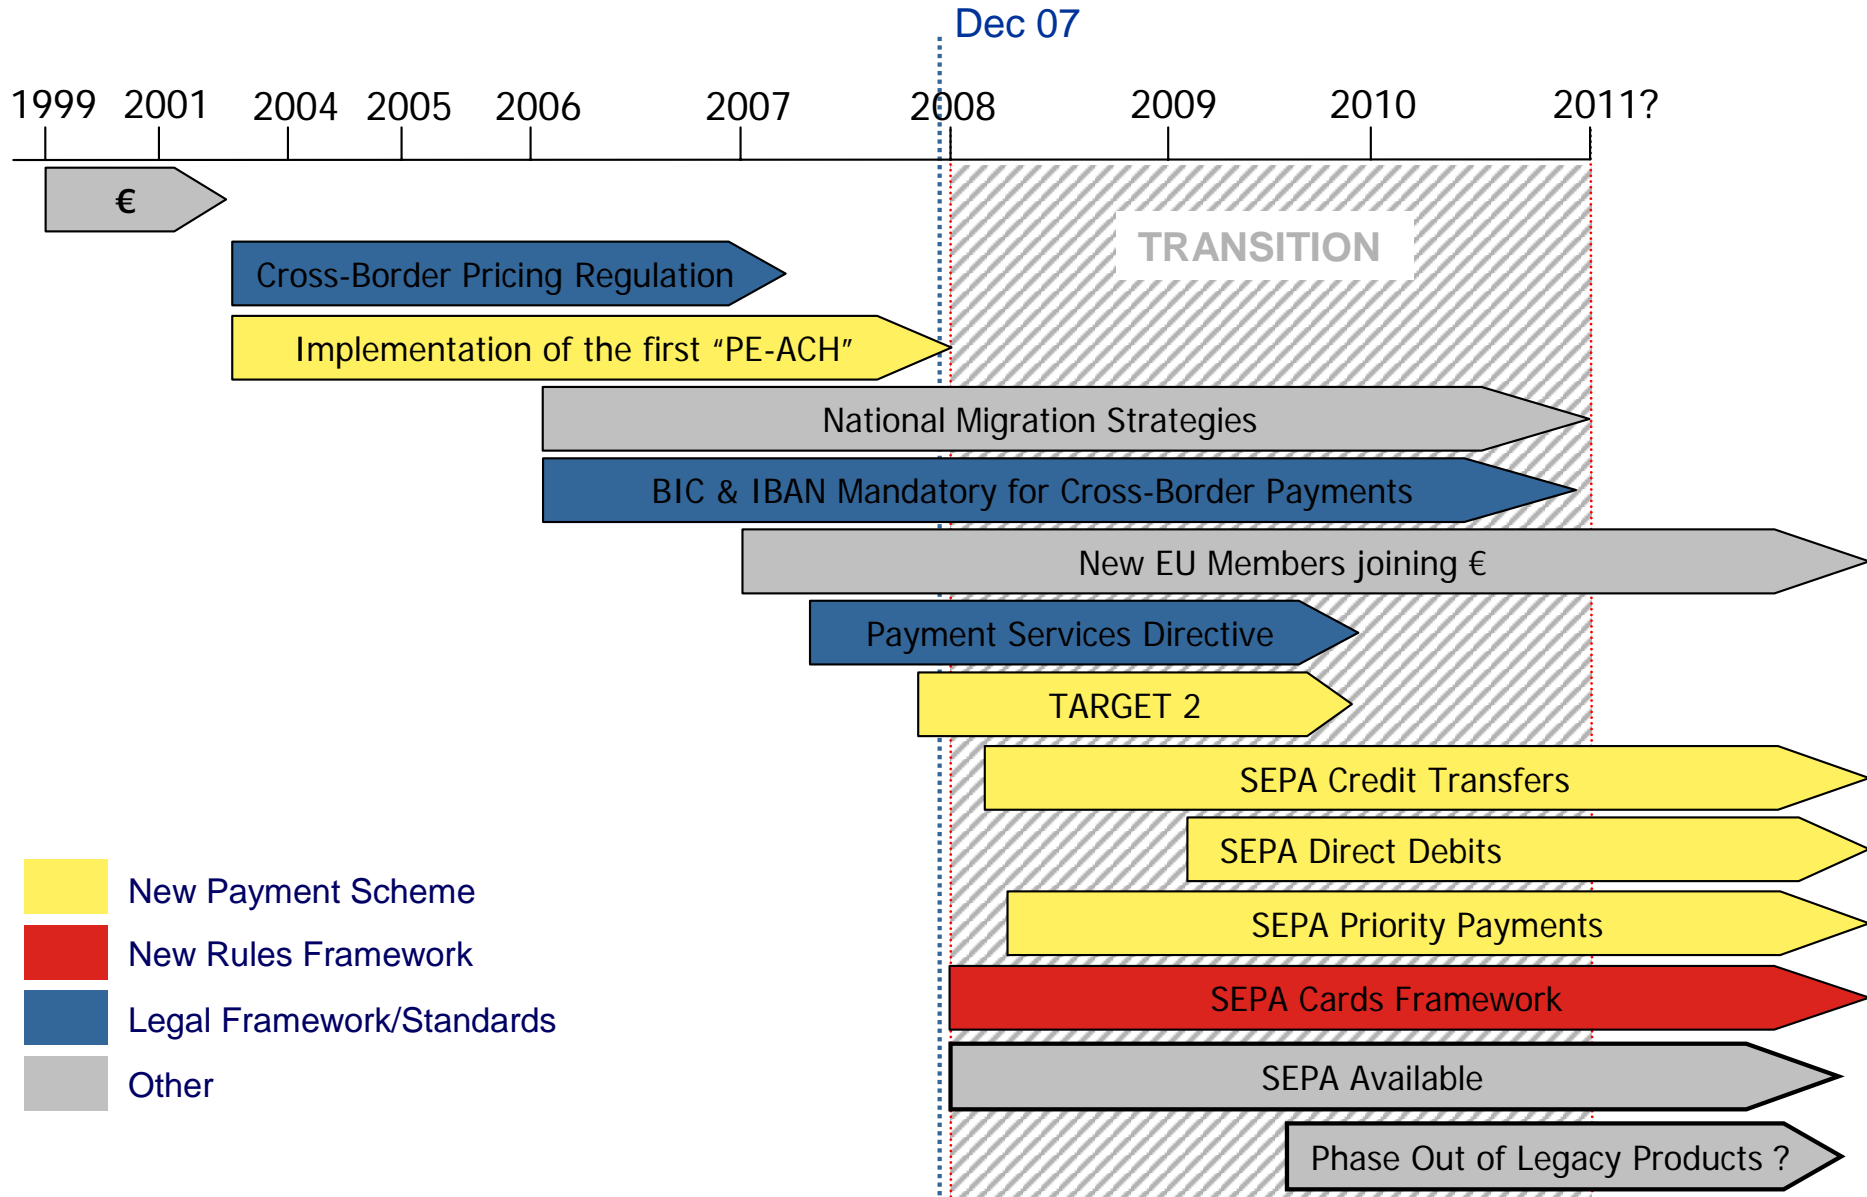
Dec 07

1999 2001 2004 2005 2006 2007 2008 2009 2010 2011?

€

TRANSITION

Cross-Border Pricing Regulation

Implementation of the first “PE-ACH”

National Migration Strategies

BIC & IBAN Mandatory for Cross-Border Payments

New EU Members joining €

Payment Services Directive

TARGET 2

SEPA Credit Transfers

SEPA Direct Debits

SEPA Priority Payments

SEPA Cards Framework

SEPA Available

Phase Out of Legacy Products ?

New Payment Scheme

New Rules Framework

Legal Framework/Standards

Other